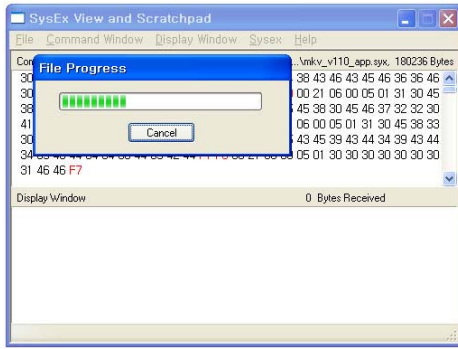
SysEx View and Scratchpad

File Command Window Display Window Sysex Help

Con ...\mkv_v110_app.syx, 180236 Bytes

30 38 43 46 43 45 46 36 36 46

30 00 21 06 00 05 01 31 30 45

38 45 38 30 45 46 37 32 32 30

41 06 00 05 01 31 30 45 38 33

30 43 45 39 43 44 34 39 43 44

34 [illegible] 05 01 30 30 30 30 30 30

31 46 46 F7

File Progress

Cancel

Display Window

0 Bytes Received